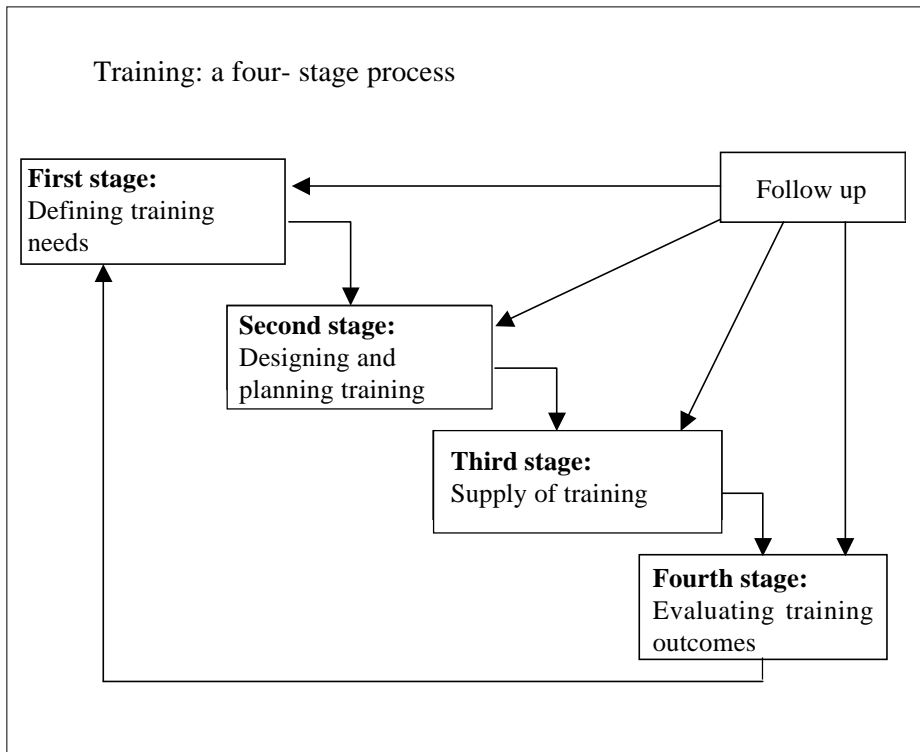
Training: a four- stage process

**First stage:**
Defining training needs

Follow up

**Second stage:**
Designing and planning training

**Third stage:**
Supply of training

**Fourth stage:**
Evaluating training outcomes